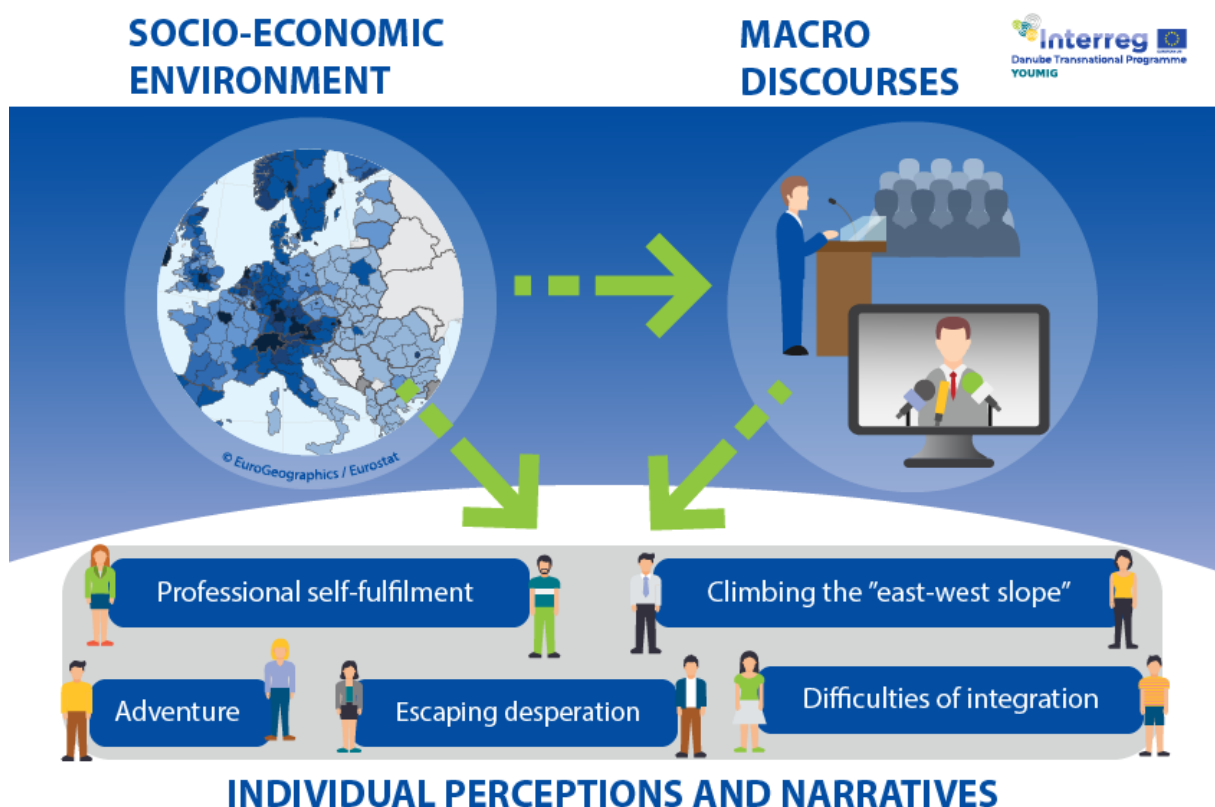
SOCIO-ECONOMIC ENVIRONMENT

MACRO DISCOURSES

Interreg
Danube Transnational Programme
YOUMIG

© EuroGeographics / Eurostat

Professional self-fulfilment

Climbing the "east-west slope"

Adventure

Escaping desperation

Difficulties of integration

INDIVIDUAL PERCEPTIONS AND NARRATIVES